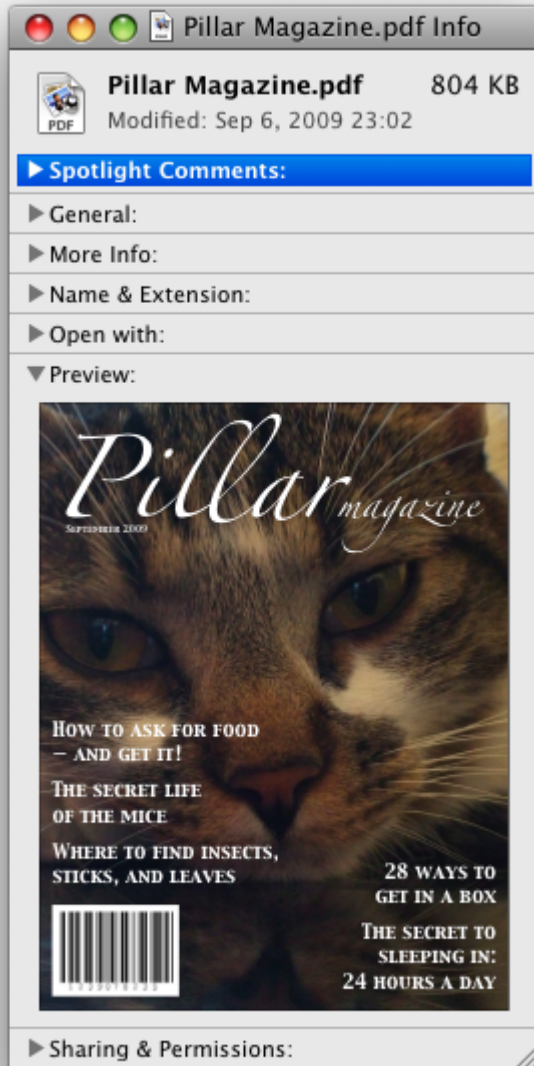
Pillar Magazine.pdf Info

PDF

Pillar Magazine.pdf 804 KB
Modified: Sep 6, 2009 23:02

Spotlight Comments:

General:

More Info:

Name & Extension:

Open with:

Preview:

Pillar magazine

September 2009

How to ask for food – and get it!

The secret life of the mice

Where to find insects, sticks, and leaves

28 ways to get in a box

The secret to sleeping in: 24 hours a day

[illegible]

Sharing & Permissions: